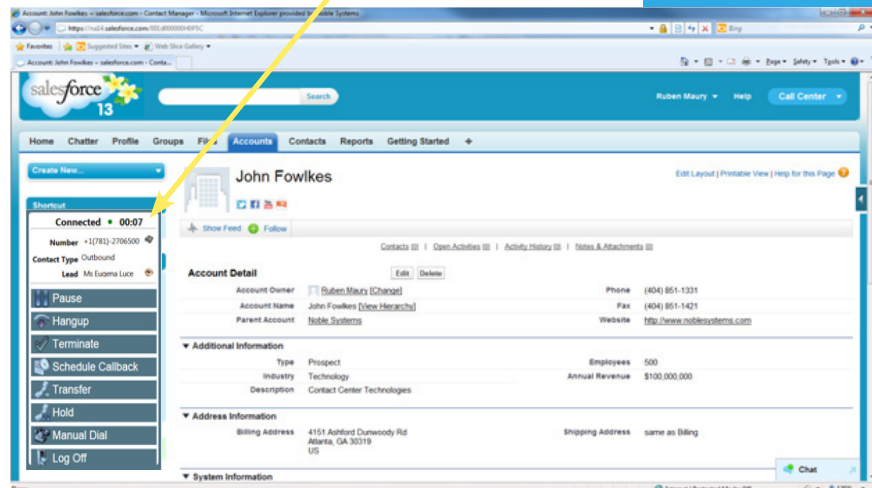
Account: John Fowlkes ~ salesforce.com - Contact Manager - Microsoft Internet Explorer provided by Noble Systems

https://na14.salesforce.com/001d000000H0PSC

Bing

Favorites | Suggested Sites | Web Slice Gallery

Account: John Fowlkes ~ salesforce.com - Conta...

Page | Safety | Tools

salesforce 13

Search

Ruben Maury | Help | Call Center

Home | Chatter | Profile | Groups | Files | Accounts | Contacts | Reports | Getting Started | +

Create New...

Shortcut

Connected • 00:07

Number +1(781)-2706500

Contact Type Outbound

Lead Ms Eugena Luce

Pause

Hangup

Terminate

Schedule Callback

Transfer

Hold

Manual Dial

Log Off

John Fowlkes

Edit Layout | Printable View | Help for this Page

Show Feed | Follow

Contacts [0] | Open Activities [0] | Activity History [0] | Notes & Attachments [0]

Account Detail

Edit | Delete

| | | | |
|---|---|---|---|
| Account Owner | Ruben Maury [Change] | Phone | (404) 851-1331 |
| Account Name | John Fowlkes [View Hierarchy] | Fax | (404) 851-1421 |
| Parent Account | Noble Systems | Website | http://www.noblesystems.com |

Additional Information

| | | | |
|---|---|---|---|
| Type | Prospect | Employees | 500 |
| Industry | Technology | Annual Revenue | $100,000,000 |
| Description | Contact Center Technologies | | |

Address Information

| | | | |
|---|---|---|---|
| Billing Address | 4151 Ashford Dunwoody Rd Atlanta, GA 30319 US | Shipping Address | same as Billing |

System Information

Chat